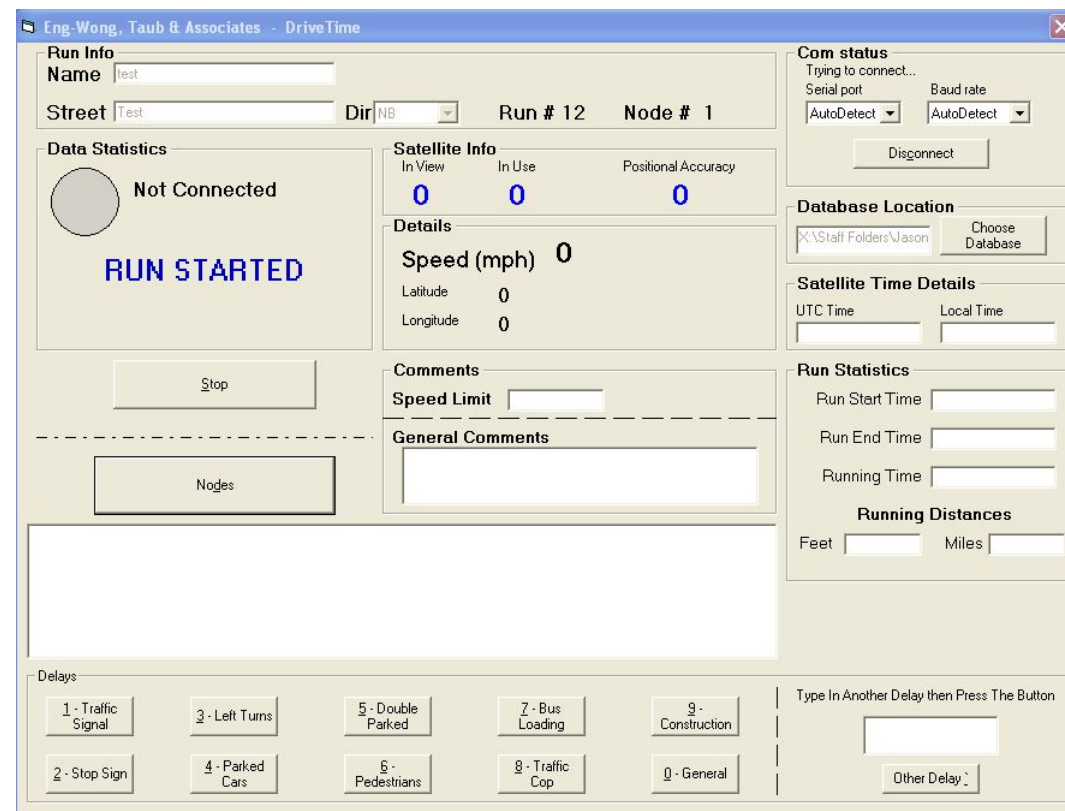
Eng-Wong, Taub & Associates - DriveTime

Run Info
Name test
Street Test
Dir NB
Run # 12
Node # 1

Com status
Trying to connect...
Serial port
Baud rate
AutoDetect
AutoDetect
Disconnect

Data Statistics
Not Connected
RUN STARTED

Satellite Info
In View
In Use
Positional Accuracy
0
0
0

Details
Speed (mph) 0
Latitude 0
Longitude 0

Database Location
X:\Staff Folders\Jason
Choose Database

Satellite Time Details
UTC Time
Local Time

Stop

Comments
Speed Limit
General Comments

Run Statistics
Run Start Time
Run End Time
Running Time
Running Distances
Feet
Miles

Nodes

Delays
1 - Traffic Signal
3 - Left Turns
5 - Double Parked
7 - Bus Loading
9 - Construction
2 - Stop Sign
4 - Parked Cars
6 - Pedestrians
8 - Traffic Cop
0 - General

Type In Another Delay then Press The Button
Other Delay